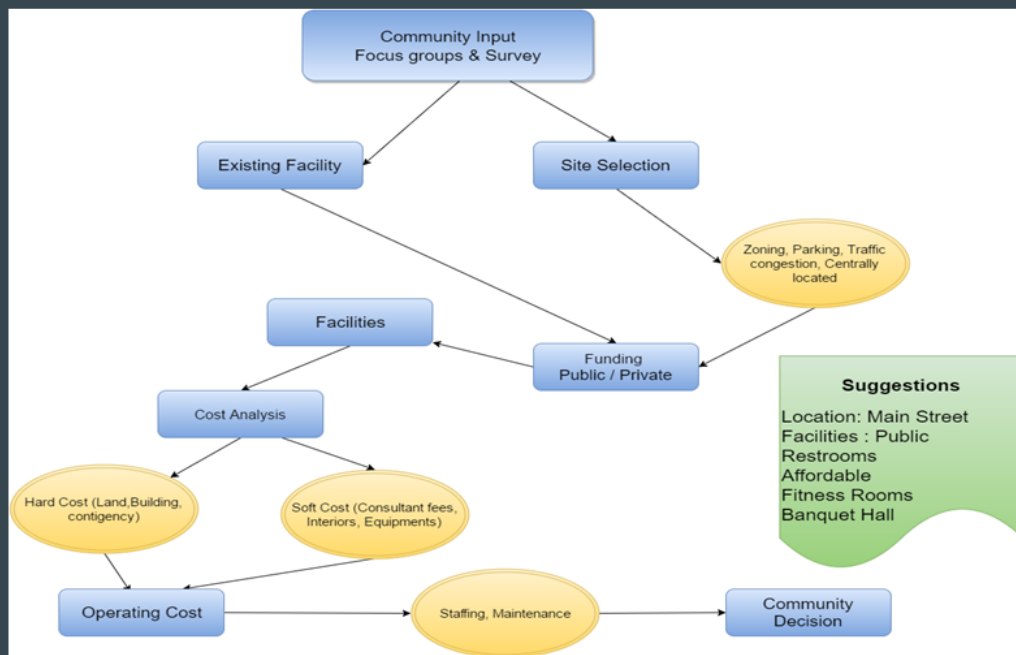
Community Input
Focus groups & Survey

Existing Facility

Site Selection

Zoning, Parking, Traffic congestion, Centrally located

Facilities

Funding
Public / Private

Suggestions

Location: Main Street
Facilities : Public Restrooms
Affordable
Fitness Rooms
Banquet Hall

Cost Analysis

Hard Cost (Land,Building, contigency)

Soft Cost (Consultant fees, Interiors, Equipments)

Operating Cost

Staffing, Maintenance

Community Decision